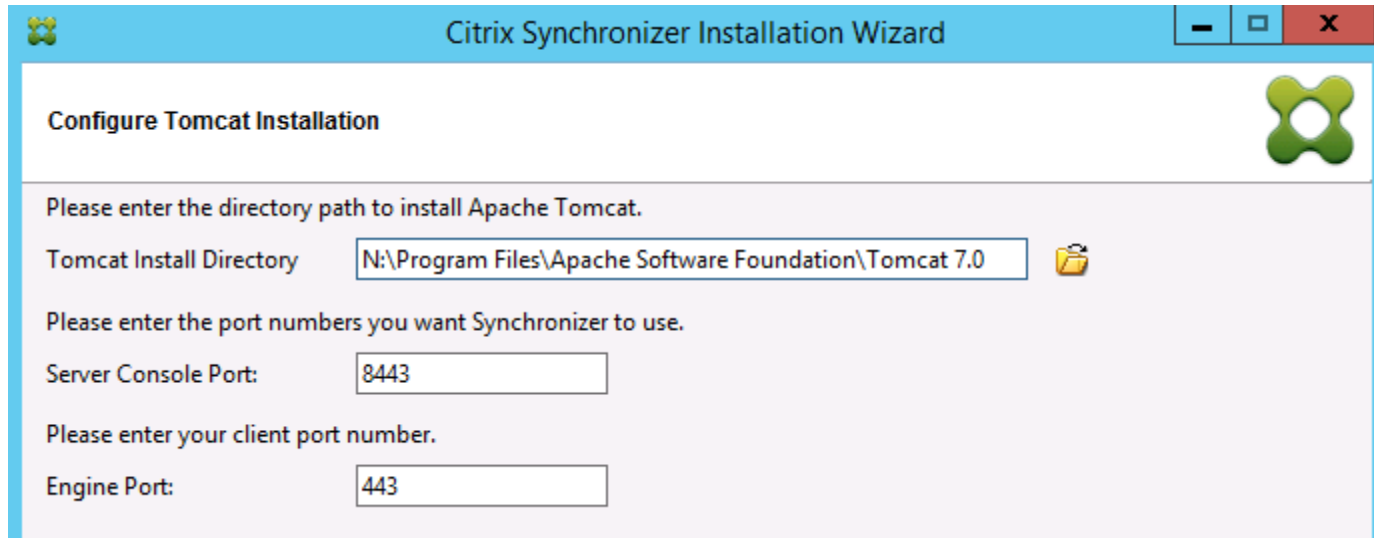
Citrix Synchronizer Installation Wizard

Configure Tomcat Installation

Please enter the directory path to install Apache Tomcat.

Tomcat Install Directory N:\Program Files\Apache Software Foundation\Tomcat 7.0

Please enter the port numbers you want Synchronizer to use.

Server Console Port: 8443

Please enter your client port number.

Engine Port: 443